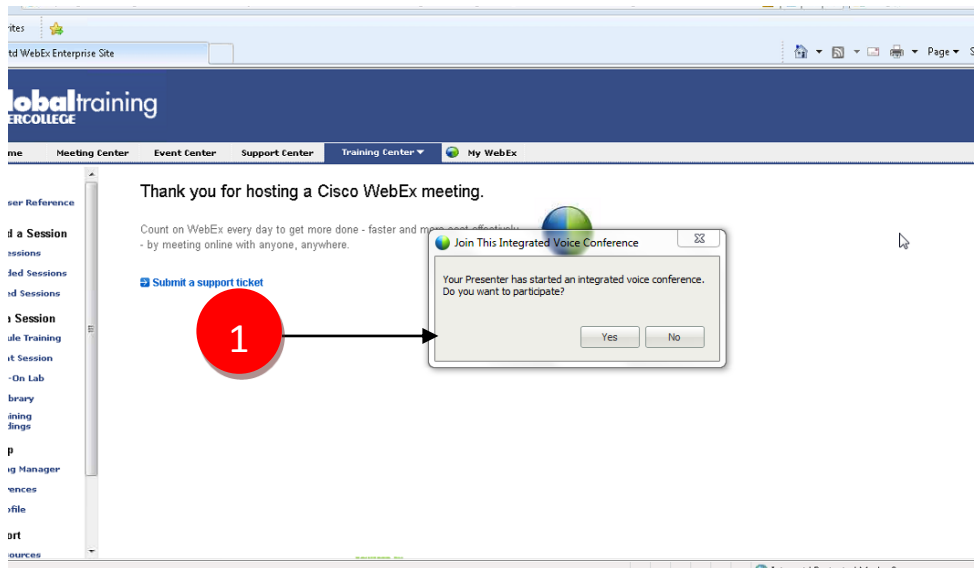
rites

td WebEx Enterprise Site

Page ▾ S

lobaltraining
ERCOLLEGE

me | Meeting Center | Event Center | Support Center | Training Center ▾ | My WebEx

ser Reference

d a Session
essions
ded Sessions
ed Sessions

a Session
ule Training
t Session
-On Lab
brary
ining
dings

p
g Manager
ences
ofile

ort
ources

Thank you for hosting a Cisco WebEx meeting.

Count on WebEx every day to get more done - faster and more cost effectively - by meeting online with anyone, anywhere.

Submit a support ticket

1

Join This Integrated Voice Conference

Your Presenter has started an integrated voice conference. Do you want to participate?

Yes No